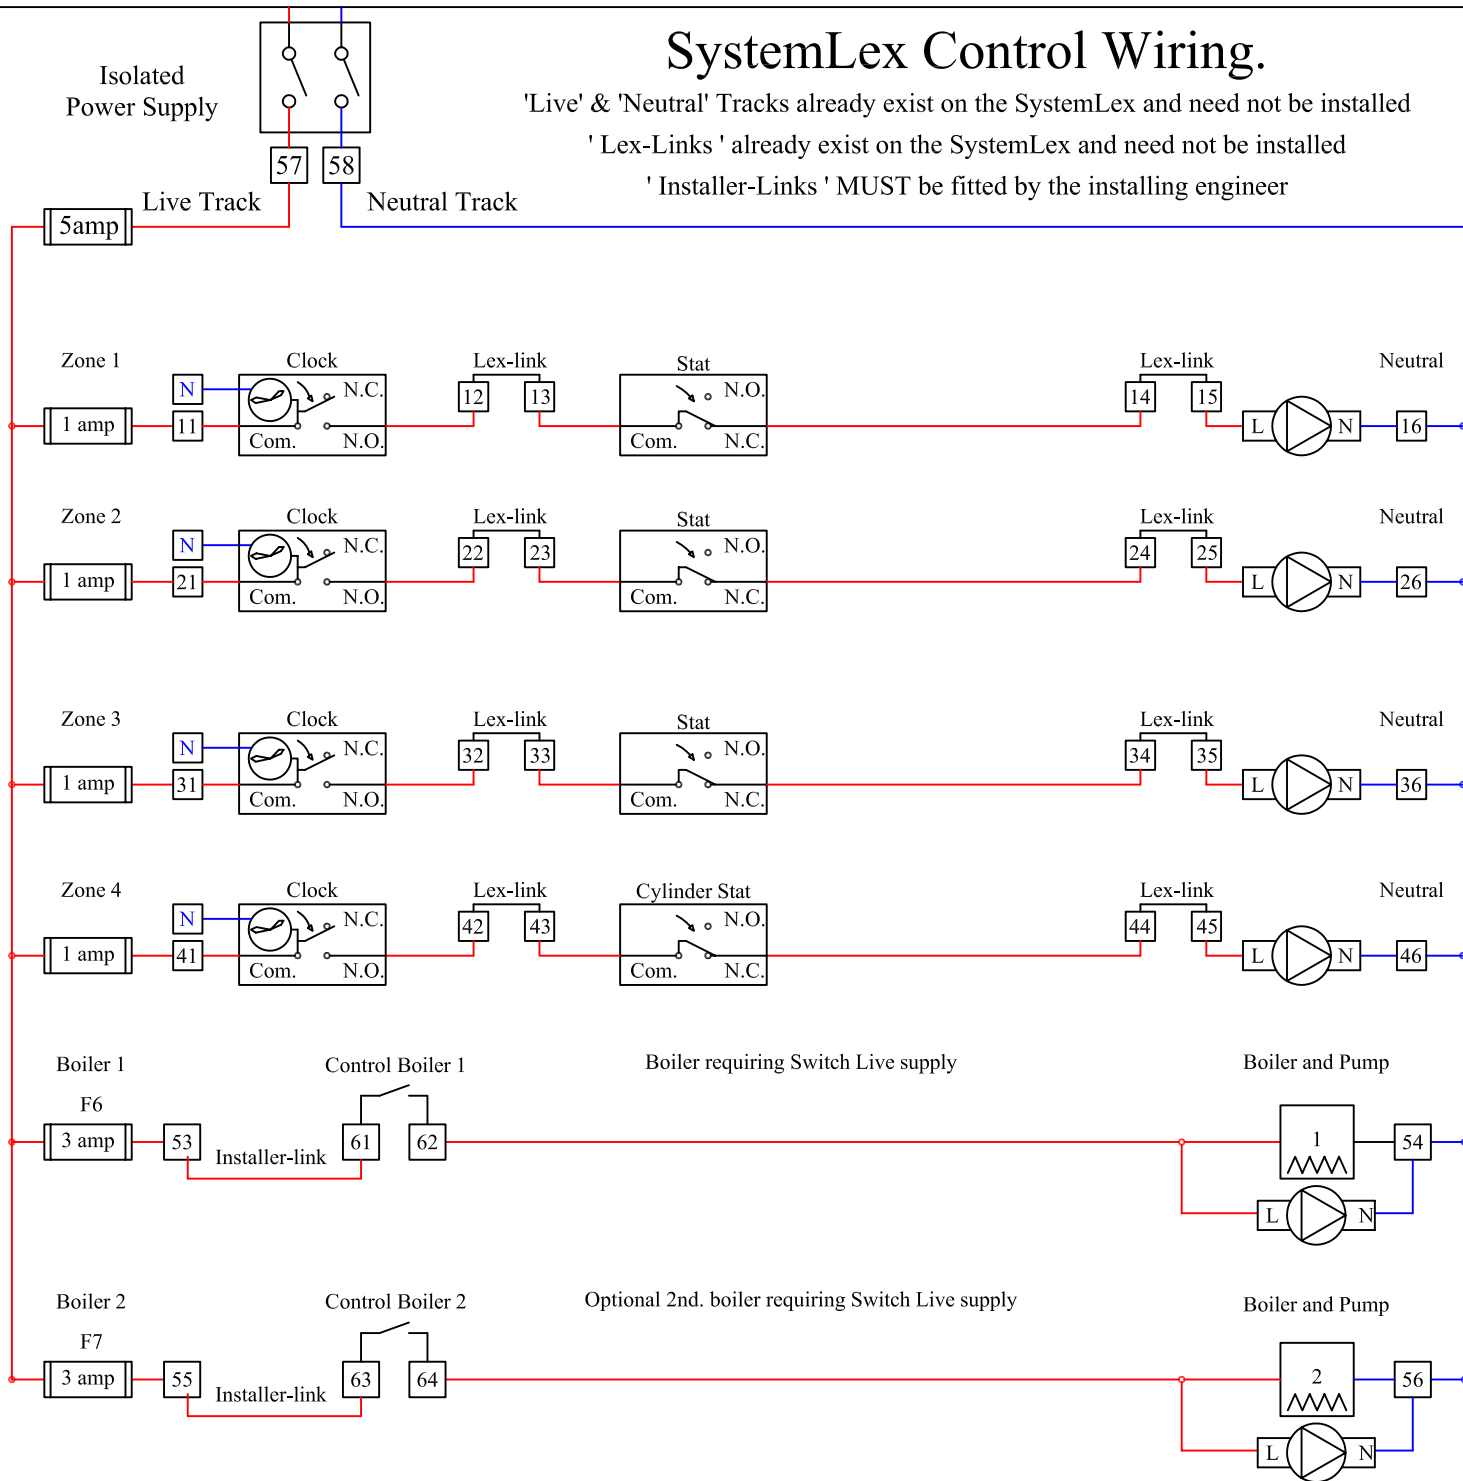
SystemLex Control Wiring.

'Live' & 'Neutral' Tracks already exist on the SystemLex and need not be installed

' Lex-Links ' already exist on the SystemLex and need not be installed

' Installer-Links ' MUST be fitted by the installing engineer

Isolated Power Supply

57 58

Live Track

Neutral Track

5amp

Zone 1
1 amp
N
11
Clock
N.C.
Com.
N.O.
Lex-link
12 13
Stat
N.O.
Com.
N.C.
Lex-link
14 15
L N
Neutral
16

Zone 2
1 amp
N
21
Clock
N.C.
Com.
N.O.
Lex-link
22 23
Stat
N.O.
Com.
N.C.
Lex-link
24 25
L N
Neutral
26

Zone 3
1 amp
N
31
Clock
N.C.
Com.
N.O.
Lex-link
32 33
Stat
N.O.
Com.
N.C.
Lex-link
34 35
L N
Neutral
36

Zone 4
1 amp
N
41
Clock
N.C.
Com.
N.O.
Lex-link
42 43
Cylinder Stat
N.O.
Com.
N.C.
Lex-link
44 45
L N
Neutral
46

Boiler 1
F6
3 amp
53
Installer-link
Control Boiler 1
61 62
Boiler requiring Switch Live supply
Boiler and Pump
1
54
L N

Boiler 2
F7
3 amp
55
Installer-link
Control Boiler 2
63 64
Optional 2nd. boiler requiring Switch Live supply
Boiler and Pump
2
56
L N